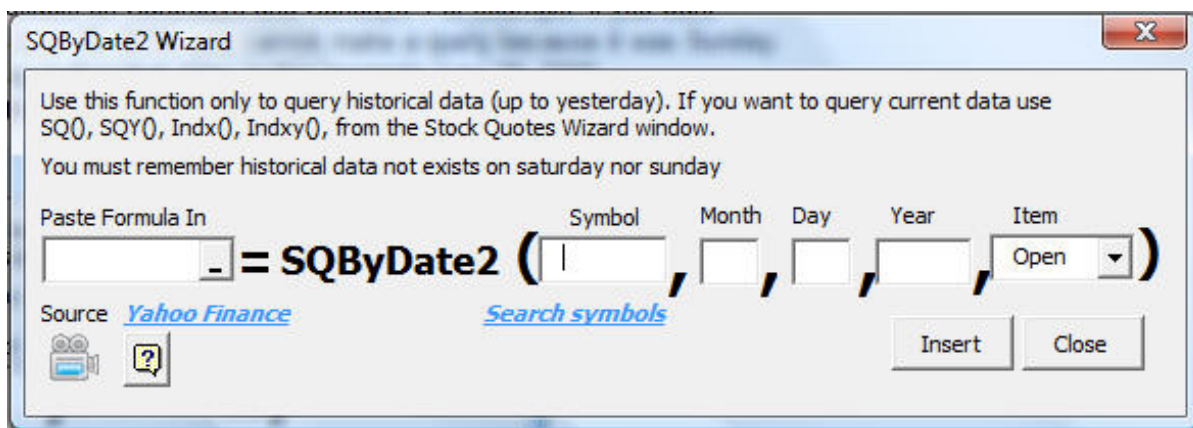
SQByDate2 Wizard

Use this function only to query historical data (up to yesterday). If you want to query current data use SQ(), SQY(), Indx(), Indxy(), from the Stock Quotes Wizard window.

You must remember historical data not exists on saturday nor sunday

Paste Formula In

= SQByDate2 (

Symbol , Month , Day , Year , Item

Open )

Source Yahoo Finance

Search symbols

Insert

Close